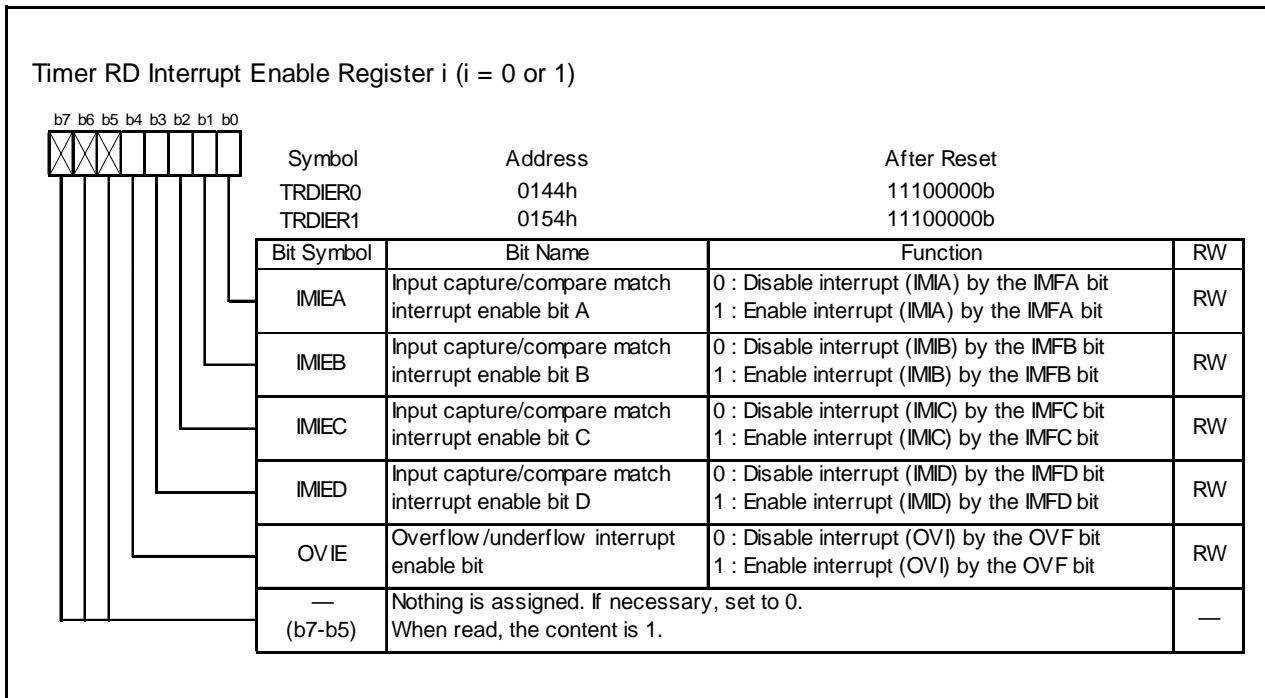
Timer RD Interrupt Enable Register i (i = 0 or 1)

b7 b6 b5 b4 b3 b2 b1 b0

| Symbol | Address | After Reset |
|---|---|---|
| TRDIER0 | 0144h | 11100000b |
| TRDIER1 | 0154h | 11100000b |

| Bit Symbol | Bit Name | Function | RW |
|---|---|---|---|
| IMIEA | Input capture/compare match interrupt enable bit A | 0 : Disable interrupt (IMIA) by the IMFA bit<br>1 : Enable interrupt (IMIA) by the IMFA bit | RW |
| IMIEB | Input capture/compare match interrupt enable bit B | 0 : Disable interrupt (IMIB) by the IMFB bit<br>1 : Enable interrupt (IMIB) by the IMFB bit | RW |
| IMIEC | Input capture/compare match interrupt enable bit C | 0 : Disable interrupt (IMIC) by the IMFC bit<br>1 : Enable interrupt (IMIC) by the IMFC bit | RW |
| IMIED | Input capture/compare match interrupt enable bit D | 0 : Disable interrupt (IMID) by the IMFD bit<br>1 : Enable interrupt (IMID) by the IMFD bit | RW |
| OVIE | Overflow/underflow interrupt enable bit | 0 : Disable interrupt (OVI) by the OVF bit<br>1 : Enable interrupt (OVI) by the OVF bit | RW |
| —<br>(b7-b5) | Nothing is assigned. If necessary, set to 0.<br>When read, the content is 1. | | — |